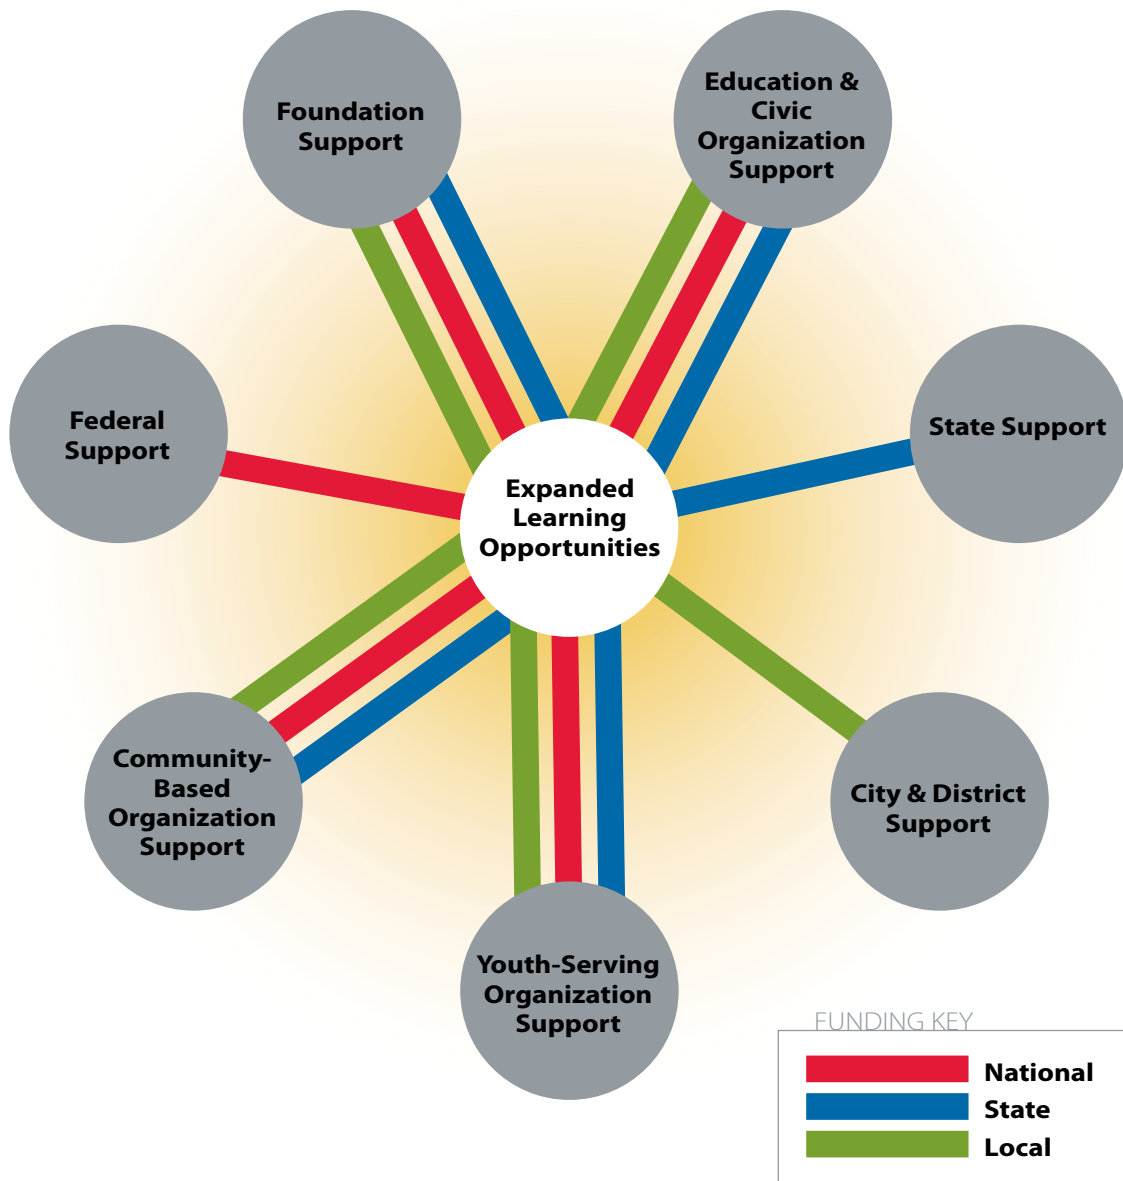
Foundation Support

Education & Civic Organization Support

Federal Support

State Support

Expanded Learning Opportunities

Community-Based Organization Support

City & District Support

Youth-Serving Organization Support

FUNDING KEY
National
State
Local